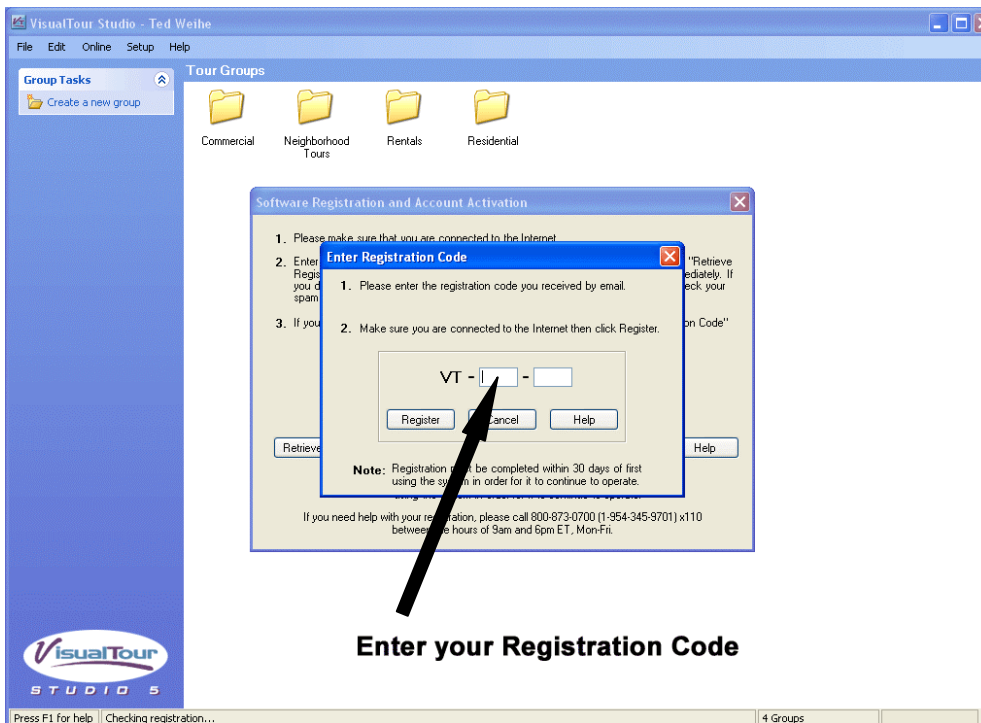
VisualTour Studio - Ted Weihe

File Edit Online Setup Help

Group Tasks

Create a new group

Tour Groups

Commercial

Neighborhood Tours

Rentals

Residential

Software Registration and Account Activation

1. Please make sure that you are connected to the Internet.

2. Enter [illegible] "Retrieve Regis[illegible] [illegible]ediately. If you d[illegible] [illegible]eck your spam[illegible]

3. If you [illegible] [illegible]on Code"

Retrieve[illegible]

Help

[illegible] using the system in order for it to continue to operate.

If you need help with your re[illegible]ation, please call 800-873-0700 (1-954-345-9701) x110 between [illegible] hours of 9am and 6pm ET, Mon-Fri.

Enter Registration Code

1. Please enter the registration code you received by email.

2. Make sure you are connected to the Internet then click Register.

VT - -

Register

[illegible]ancel

Help

Note: Registration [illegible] be completed within 30 days of first using the sy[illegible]m in order for it to continue to operate.

Enter your Registration Code

VisualTour STUDIO 5

Press F1 for help

Checking registration...

4 Groups